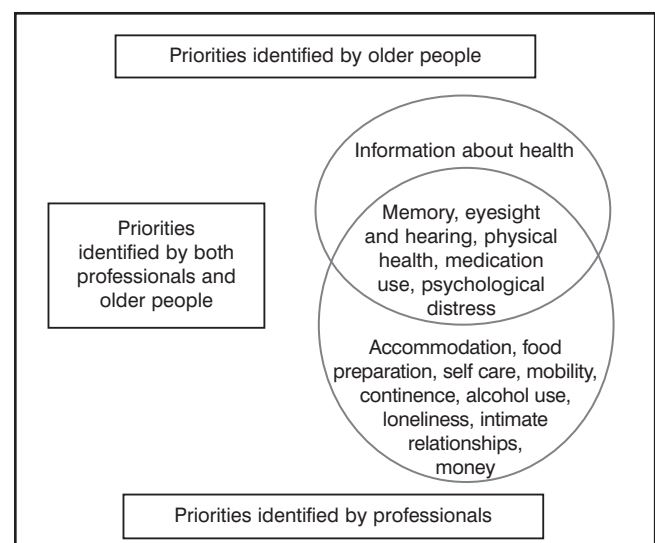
Priorities identified by older people

Priorities identified by both professionals and older people

Information about health

Memory, eyesight and hearing, physical health, medication use, psychological distress

Accommodation, food preparation, self care, mobility, continence, alcohol use, loneliness, intimate relationships, money

Priorities identified by professionals